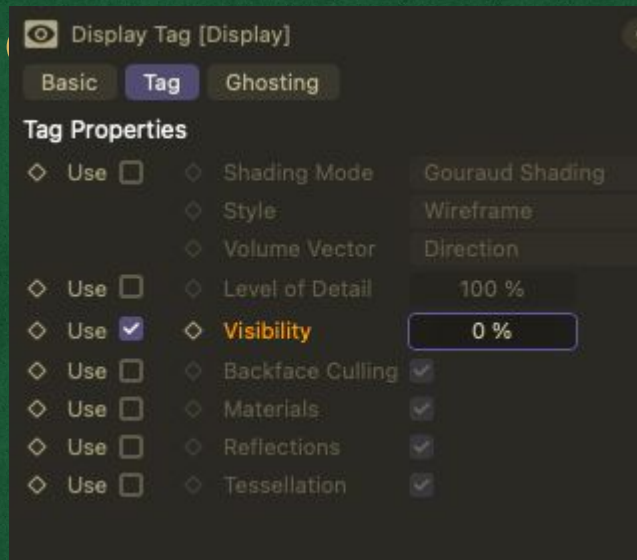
Display Tag [Display]

Basic Tag Ghosting

Tag Properties

| | | |
|---|---|---|
| Use | Shading Mode | Gouraud Shading |
| | Style | Wireframe |
| | Volume Vector | Direction |
| Use | Level of Detail | 100 % |
| Use | Visibility | 0 % |
| Use | Backface Culling | |
| Use | Materials | |
| Use | Reflections | |
| Use | Tessellation | |